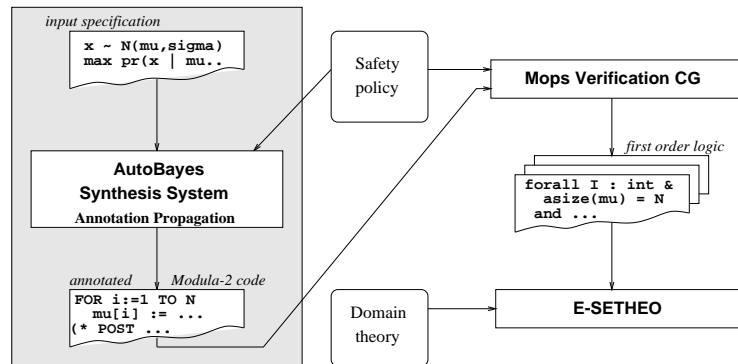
input specification

x ~ N(mu,sigma)
max pr(x | mu..

AutoBayes
Synthesis System
Annotation Propagation

annotated Modula-2 code

FOR i:=1 TO N
mu[i] := ...
(* POST ...

Safety policy

Mops Verification CG

first order logic

forall I : int &
asize(mu) = N
and ...

Domain theory

E-SETHEO